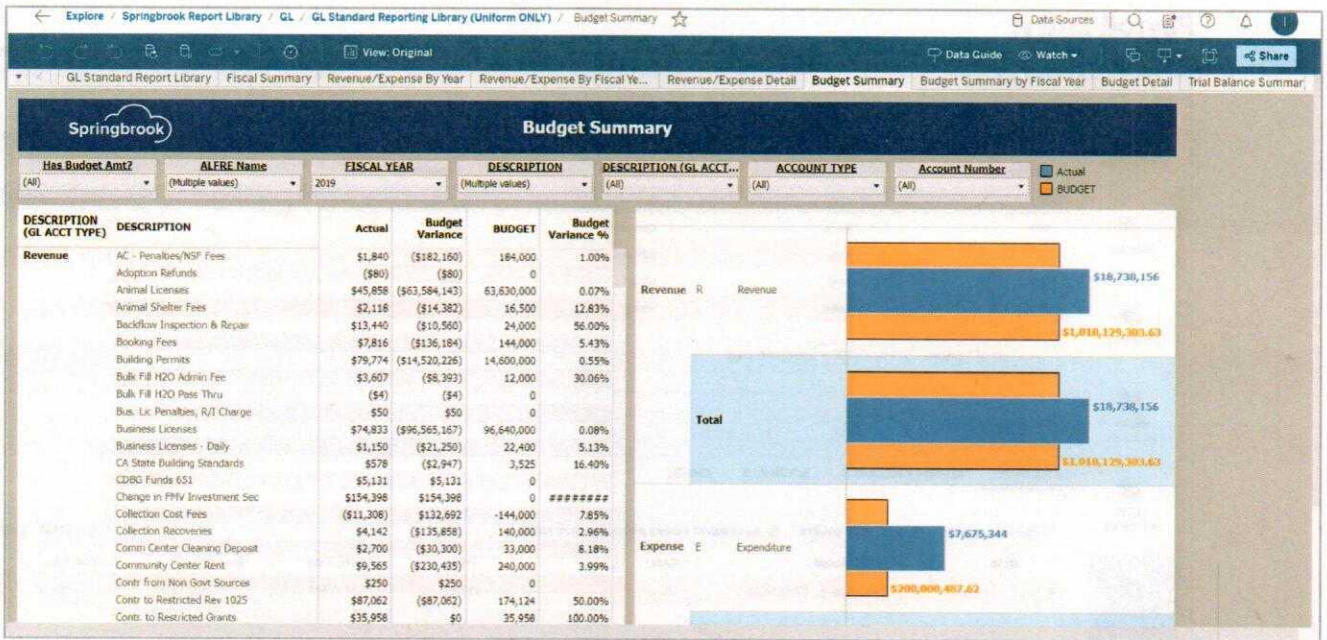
← Explore / Springbrook Report Library / GL / GL Standard Reporting Library (Uniform ONLY) / Budget Summary ☆

Data Sources

View: Original

Data Guide   Watch ▾   Share

GL Standard Report Library | Fiscal Summary | Revenue/Expense By Year | Revenue/Expense By Fiscal Ye... | Revenue/Expense Detail | Budget Summary | Budget Summary by Fiscal Year | Budget Detail | Trial Balance Summar

Springbrook

Budget Summary

Has Budget Amt? (All)
ALFRE Name (Multiple values)
FISCAL YEAR 2019
DESCRIPTION (Multiple values)
DESCRIPTION (GL ACCT... (All)
ACCOUNT TYPE (All)
Account Number (All)
Actual
BUDGET

| DESCRIPTION (GL ACCT TYPE) | DESCRIPTION | Actual | Budget Variance | BUDGET | Budget Variance % |
|---|---|---|---|---|---|
| Revenue | AC - Penalties/NSF Fees | $1,840 | ($182,160) | 184,000 | 1.00% |
| | Adoption Refunds | ($80) | ($80) | 0 | |
| | Animal Licenses | $45,858 | ($63,584,143) | 63,630,000 | 0.07% |
| | Animal Shelter Fees | $2,116 | ($14,382) | 16,500 | 12.83% |
| | Backflow Inspection & Repair | $13,440 | ($10,560) | 24,000 | 56.00% |
| | Booking Fees | $7,816 | ($136,184) | 144,000 | 5.43% |
| | Building Permits | $79,774 | ($14,520,226) | 14,600,000 | 0.55% |
| | Bulk Fill H2O Admin Fee | $3,607 | ($8,393) | 12,000 | 30.06% |
| | Bulk Fill H2O Pass Thru | ($4) | ($4) | 0 | |
| | Bus. Lic Penalties, R/I Charge | $50 | $50 | 0 | |
| | Business Licenses | $74,833 | ($96,565,167) | 96,640,000 | 0.08% |
| | Business Licenses - Daily | $1,150 | ($21,250) | 22,400 | 5.13% |
| | CA State Building Standards | $578 | ($2,947) | 3,525 | 16.40% |
| | CDBG Funds 651 | $5,131 | $5,131 | 0 | |
| | Change in FMV Investment Sec | $154,398 | $154,398 | 0 | ######## |
| | Collection Cost Fees | ($11,308) | $132,692 | -144,000 | 7.85% |
| | Collection Recoveries | $4,142 | ($135,858) | 140,000 | 2.96% |
| | Comm Center Cleaning Deposit | $2,700 | ($30,300) | 33,000 | 8.18% |
| | Community Center Rent | $9,565 | ($230,435) | 240,000 | 3.99% |
| | Contr from Non Govt Sources | $250 | $250 | 0 | |
| | Contr to Restricted Rev 1025 | $87,062 | ($87,062) | 174,124 | 50.00% |
| | Contr. to Restricted Grants | $35,958 | $0 | 35,958 | 100.00% |

Revenue R Revenue
$18,738,156
$1,018,129,303.63

Total
$18,738,156
$1,018,129,303.63

Expense E Expenditure
$7,675,344
$200,000,487.62